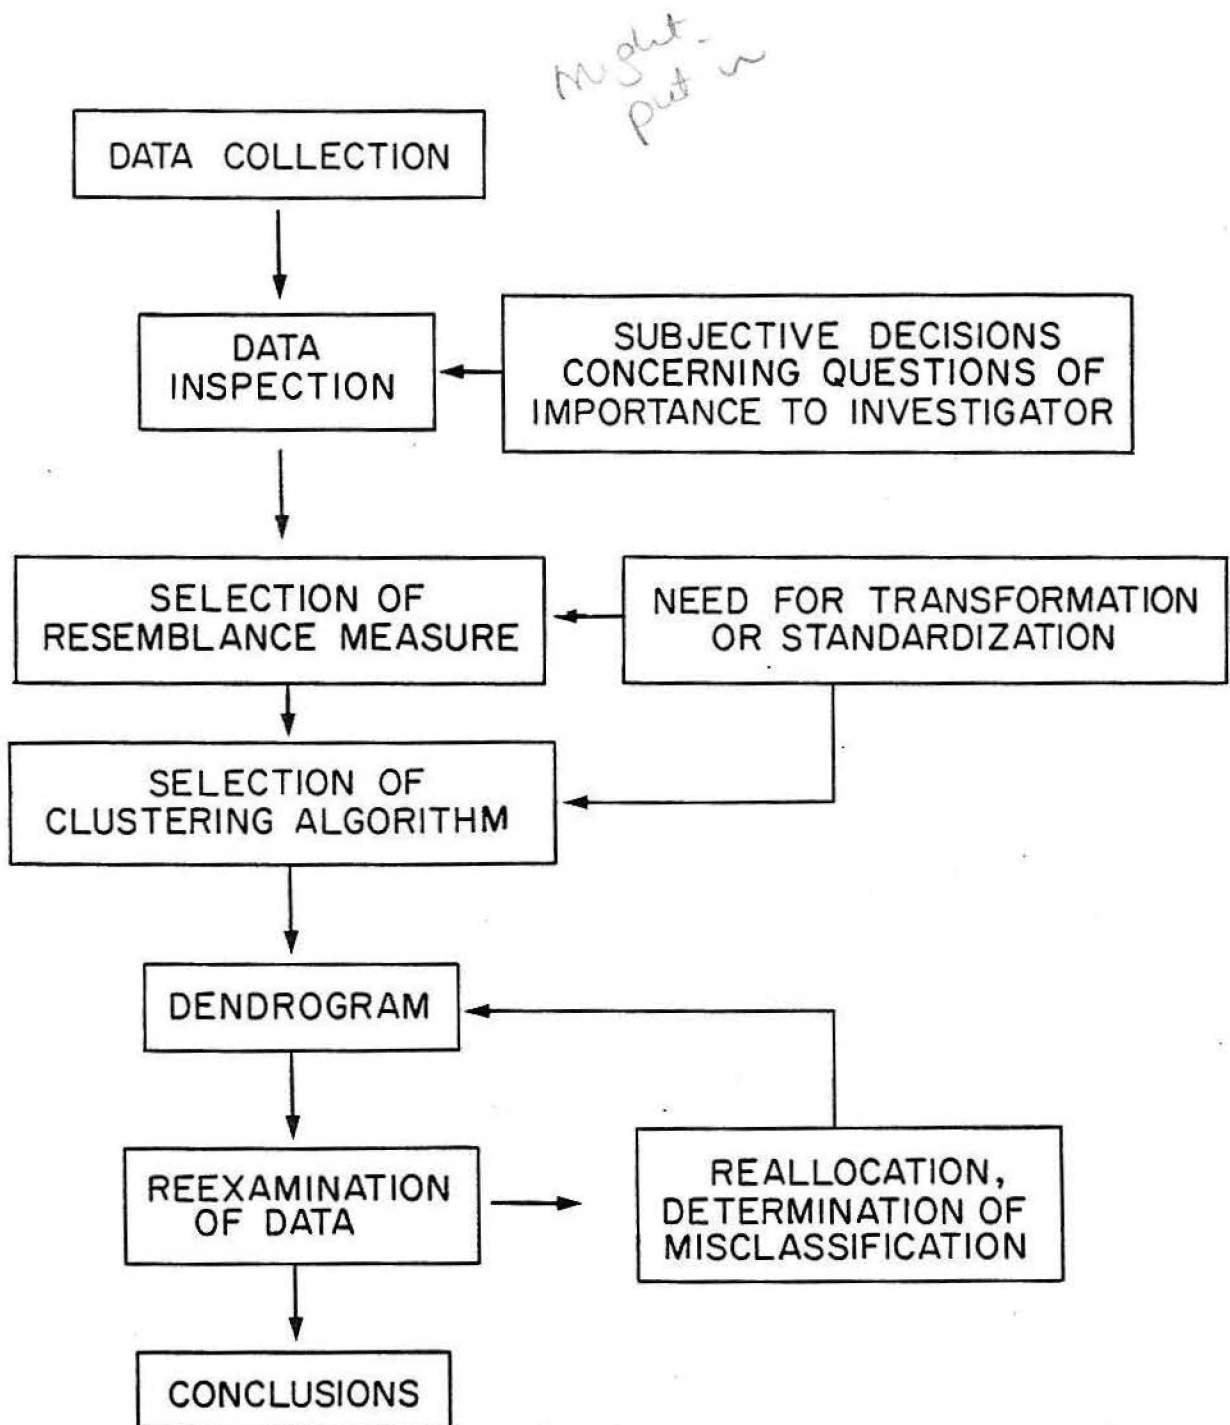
Might put in

DATA COLLECTION

DATA INSPECTION

SUBJECTIVE DECISIONS CONCERNING QUESTIONS OF IMPORTANCE TO INVESTIGATOR

SELECTION OF RESEMBLANCE MEASURE

NEED FOR TRANSFORMATION OR STANDARDIZATION

SELECTION OF CLUSTERING ALGORITHM

DENDROGRAM

REEXAMINATION OF DATA

REALLOCATION, DETERMINATION OF MISCLASSIFICATION

CONCLUSIONS